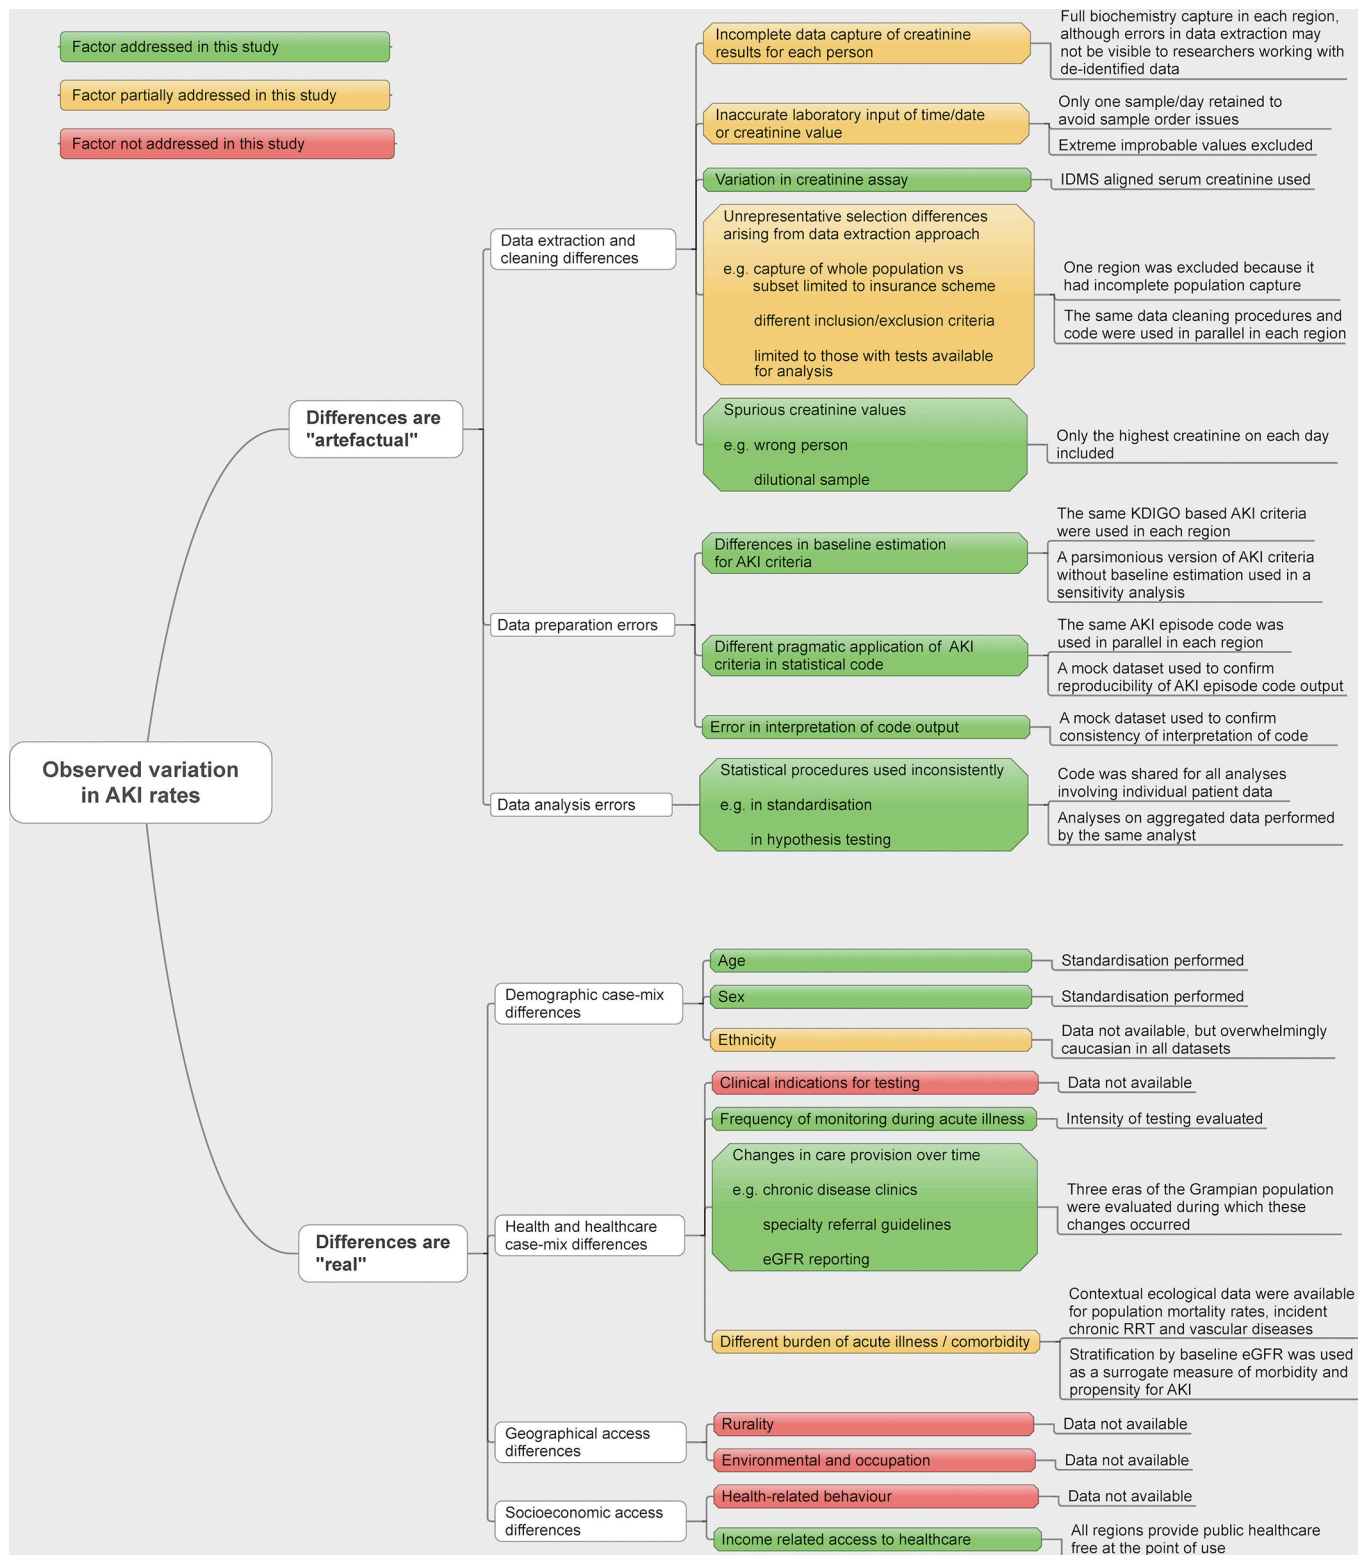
Factor addressed in this study

Factor partially addressed in this study

Factor not addressed in this study

Observed variation in AKI rates

Differences are "artefactual"

Data extraction and cleaning differences

Incomplete data capture of creatinine results for each person

Full biochemistry capture in each region, although errors in data extraction may not be visible to researchers working with de-identified data

Inaccurate laboratory input of time/date or creatinine value

Only one sample/day retained to avoid sample order issues

Extreme improbable values excluded

Variation in creatinine assay

IDMS aligned serum creatinine used

Unrepresentative selection differences arising from data extraction approach

e.g. capture of whole population vs subset limited to insurance scheme

different inclusion/exclusion criteria

limited to those with tests available for analysis

One region was excluded because it had incomplete population capture

The same data cleaning procedures and code were used in parallel in each region

Spurious creatinine values

e.g. wrong person

dilutional sample

Only the highest creatinine on each day included

Data preparation errors

Differences in baseline estimation for AKI criteria

The same KDIGO based AKI criteria were used in each region

A parsimonious version of AKI criteria without baseline estimation used in a sensitivity analysis

Different pragmatic application of AKI criteria in statistical code

The same AKI episode code was used in parallel in each region

A mock dataset used to confirm reproducibility of AKI episode code output

Error in interpretation of code output

A mock dataset used to confirm consistency of interpretation of code

Data analysis errors

Statistical procedures used inconsistently

e.g. in standardisation

in hypothesis testing

Code was shared for all analyses involving individual patient data

Analyses on aggregated data performed by the same analyst

Differences are "real"

Demographic case-mix differences

Age

Standardisation performed

Sex

Standardisation performed

Ethnicity

Data not available, but overwhelmingly caucasian in all datasets

Health and healthcare case-mix differences

Clinical indications for testing

Data not available

Frequency of monitoring during acute illness

Intensity of testing evaluated

Changes in care provision over time

e.g. chronic disease clinics

specialty referral guidelines

eGFR reporting

Three eras of the Grampian population were evaluated during which these changes occurred

Different burden of acute illness / comorbidity

Contextual ecological data were available for population mortality rates, incident chronic RRT and vascular diseases

Stratification by baseline eGFR was used as a surrogate measure of morbidity and propensity for AKI

Geographical access differences

Rurality

Data not available

Environmental and occupation

Data not available

Socioeconomic access differences

Health-related behaviour

Data not available

Income related access to healthcare

All regions provide public healthcare free at the point of use